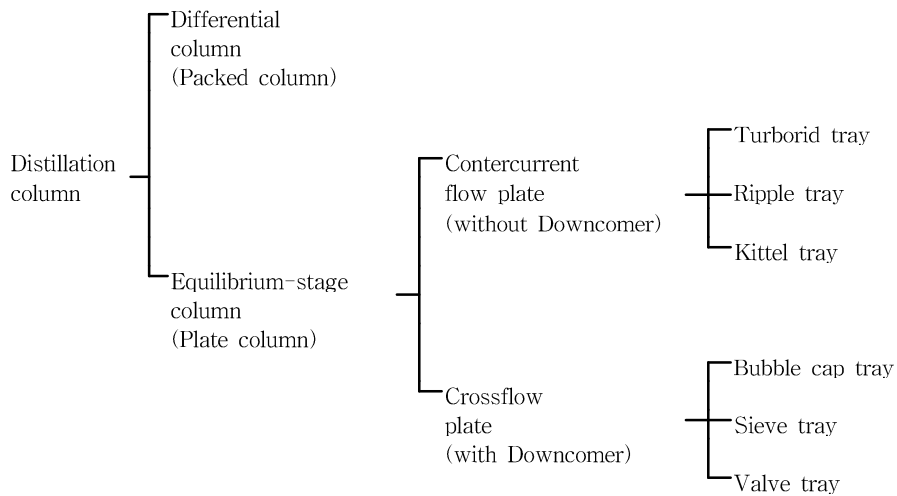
Distillation column

Differential column (Packed column)

Equilibrium-stage column (Plate column)

Contercurrent flow plate (without Downcomer)

Turborid tray

Ripple tray

Kittel tray

Crossflow plate (with Downcomer)

Bubble cap tray

Sieve tray

Valve tray